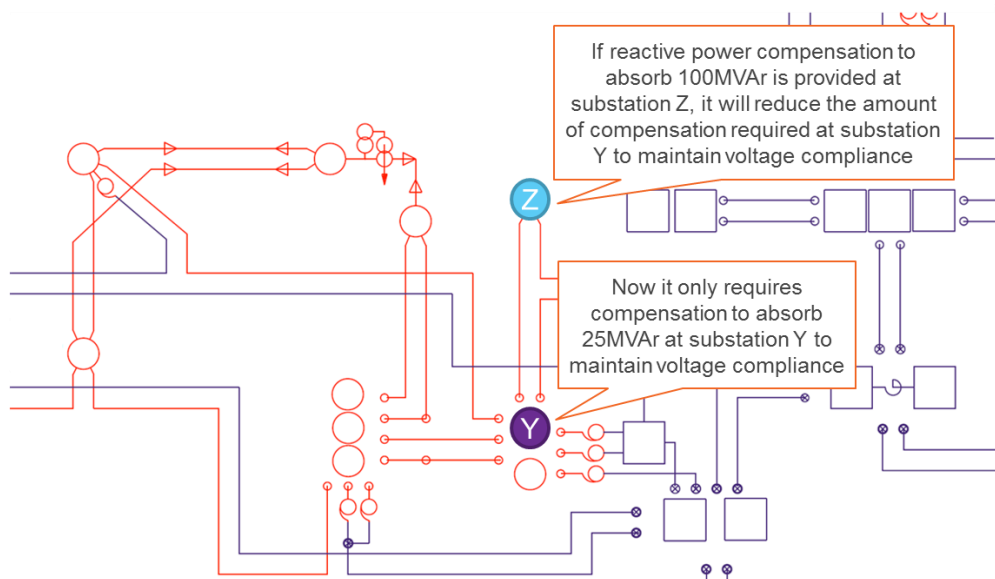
If reactive power compensation to absorb 100MVAr is provided at substation Z, it will reduce the amount of compensation required at substation Y to maintain voltage compliance

Z

Now it only requires compensation to absorb 25MVAr at substation Y to maintain voltage compliance

Y